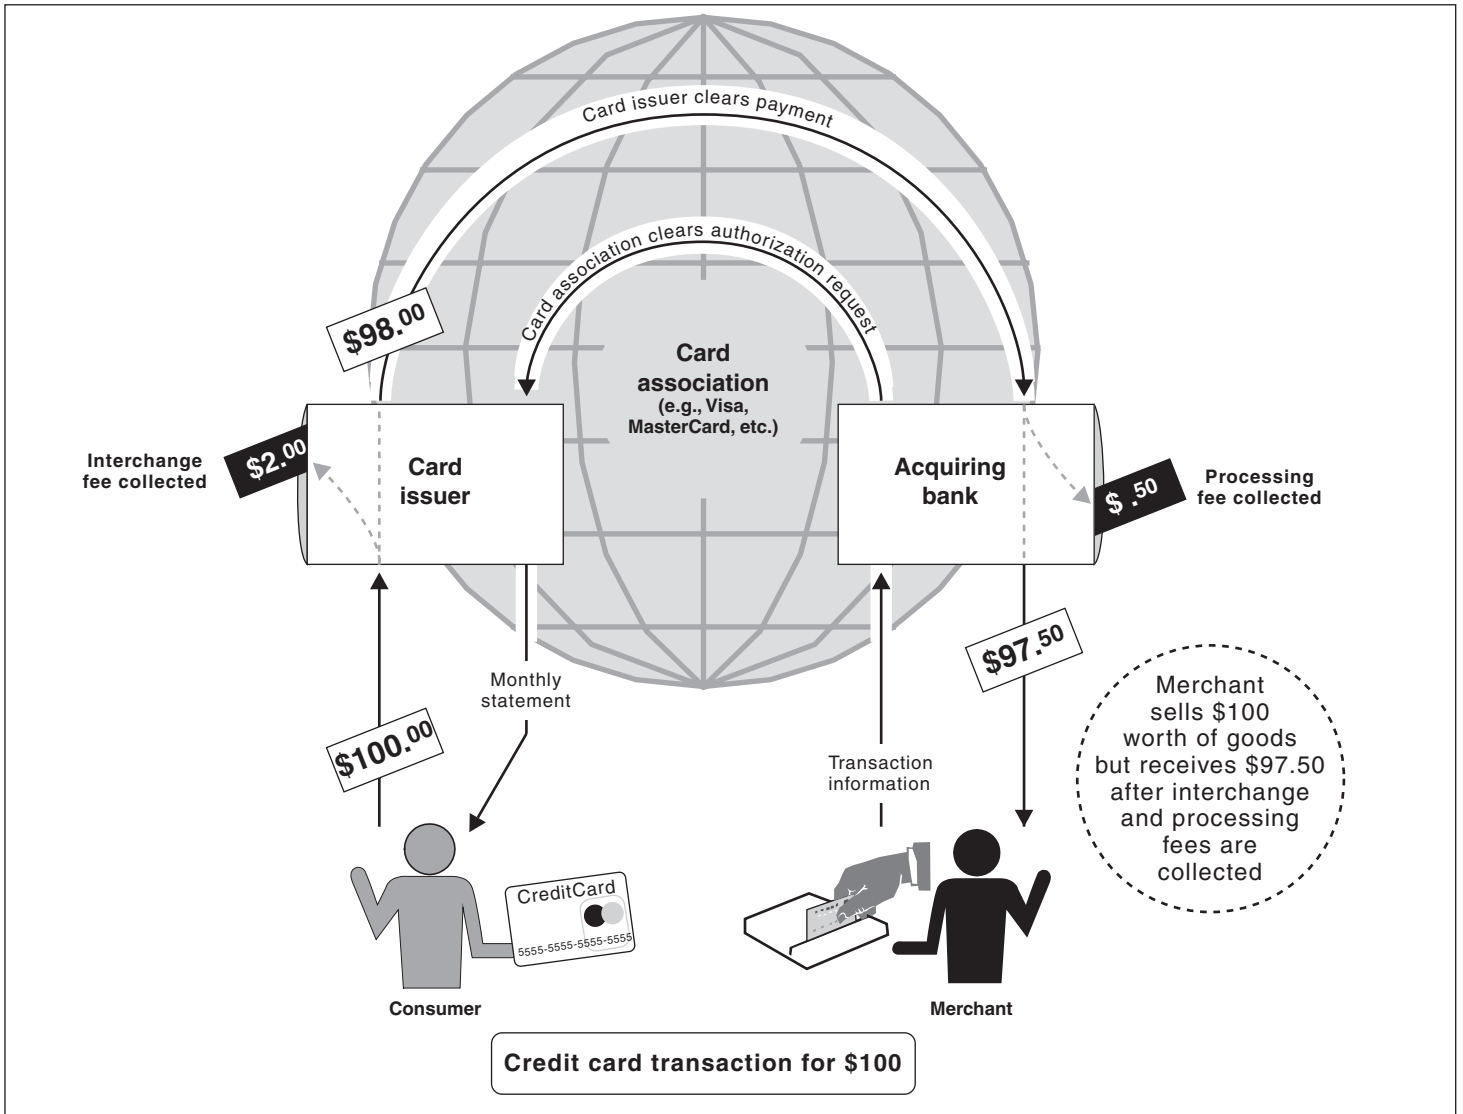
Card issuer clears payment

Card association clears authorization request

$98.^{00}

Card association (e.g., Visa, MasterCard, etc.)

Interchange fee collected

$2.^{00}

Card issuer

Acquiring bank

$ .^{50}

Processing fee collected

$97.^{50}

Monthly statement

$100.^{00}

Transaction information

Merchant sells $100 worth of goods but receives $97.50 after interchange and processing fees are collected

CreditCard

5555-5555-5555-5555

Consumer

Merchant

Credit card transaction for $100